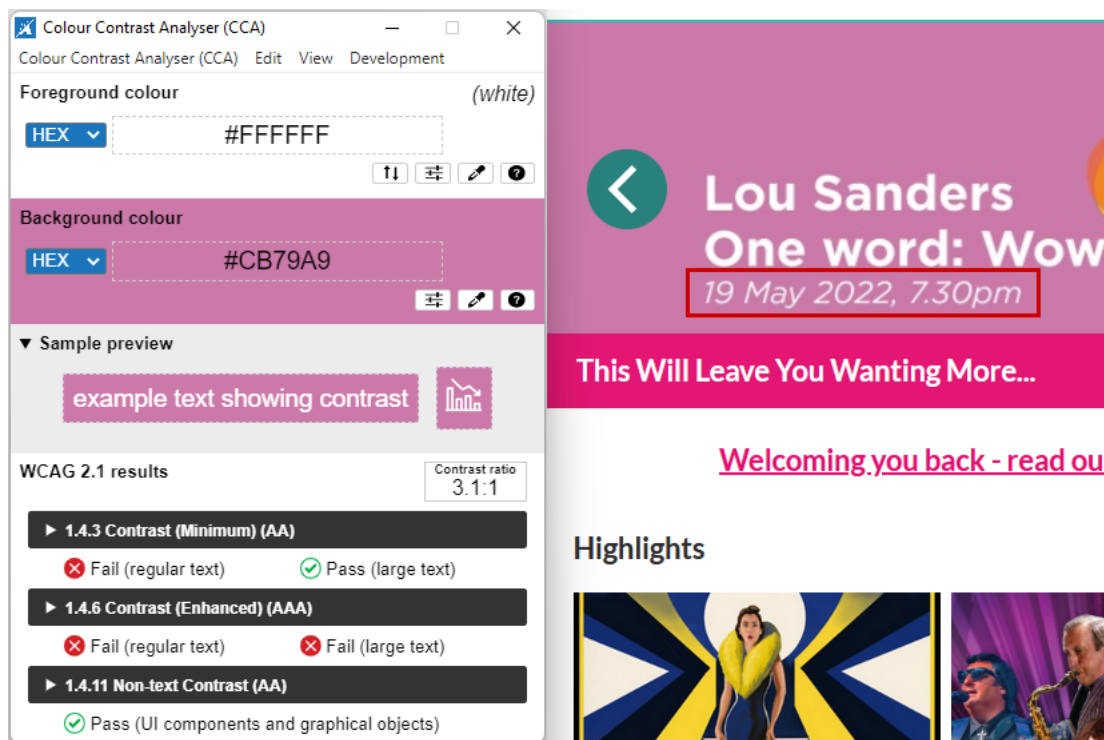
Colour Contrast Analyser (CCA)

Colour Contrast Analyser (CCA) Edit View Development

Foreground colour (white)

HEX #FFFFFF

Background colour

HEX #CB79A9

▼ Sample preview

example text showing contrast

WCAG 2.1 results

Contrast ratio 3.1:1

▶ 1.4.3 Contrast (Minimum) (AA)

Fail (regular text) Pass (large text)

▶ 1.4.6 Contrast (Enhanced) (AAA)

Fail (regular text) Fail (large text)

▶ 1.4.11 Non-text Contrast (AA)

Pass (UI components and graphical objects)

Lou Sanders
One word: Wow

19 May 2022, 7.30pm

This Will Leave You Wanting More...

Welcoming you back - read ou

Highlights